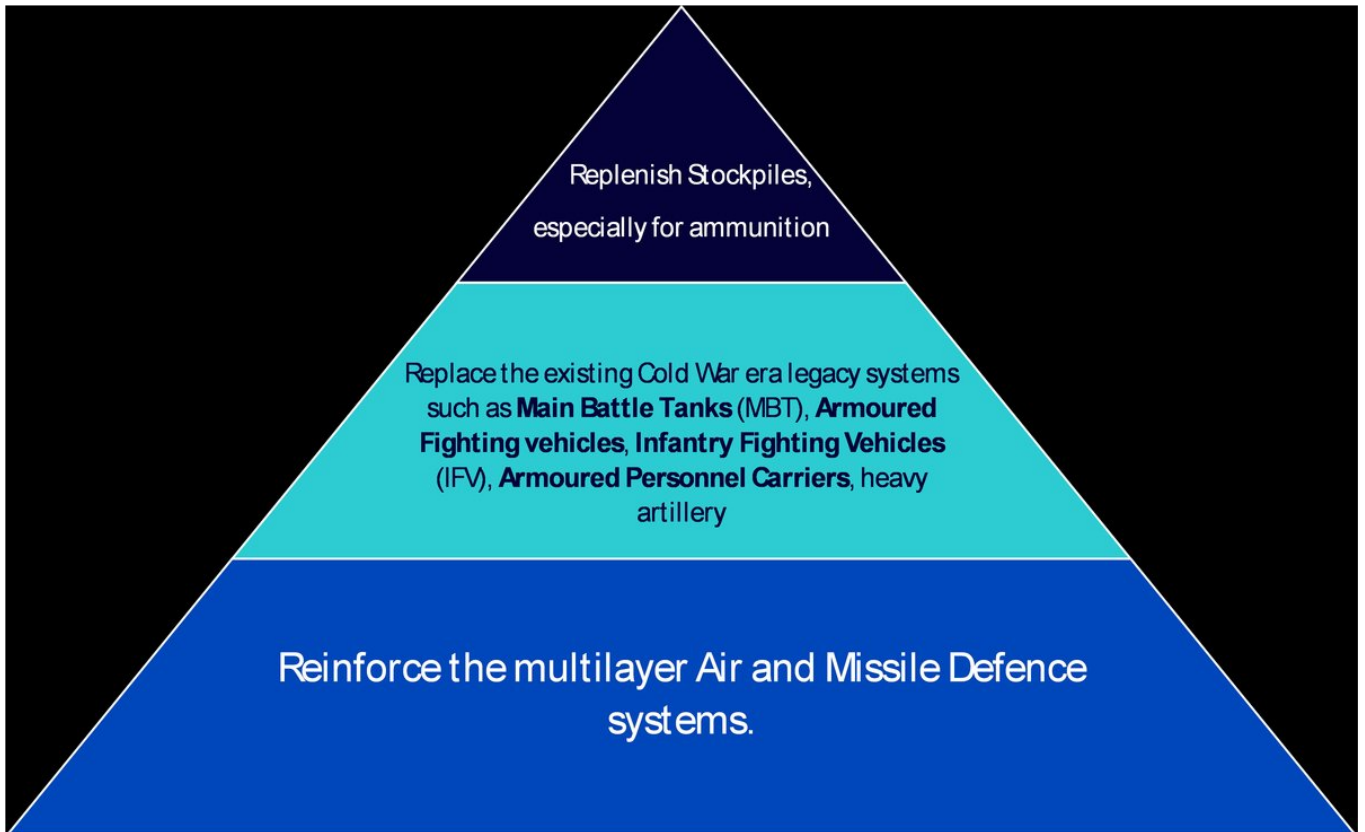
Replenish Stockpiles,

especially for ammunition

Replace the existing Cold War era legacy systems such as Main Battle Tanks (MBT), Armoured Fighting vehicles, Infantry Fighting Vehicles (IFV), Armoured Personnel Carriers, heavy artillery

Reinforce the multilayer Air and Missile Defence systems.